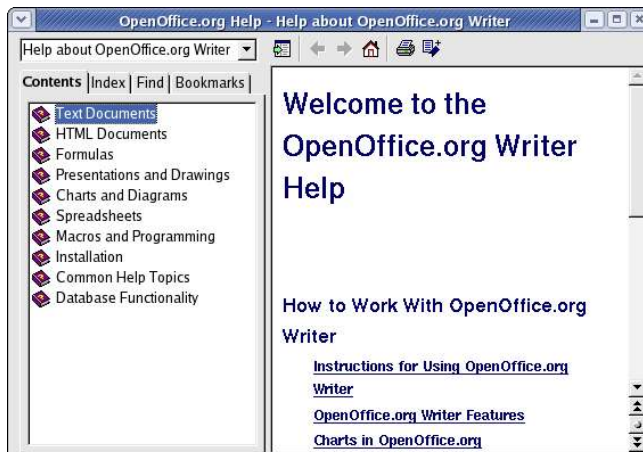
OpenOffice.org Help - Help about OpenOffice.org Writer

Help about OpenOffice.org Writer

Contents | Index | Find | Bookmarks

Text Documents
HTML Documents
Formulas
Presentations and Drawings
Charts and Diagrams
Spreadsheets
Macros and Programming
Installation
Common Help Topics
Database Functionality

Welcome to the OpenOffice.org Writer Help

How to Work With OpenOffice.org Writer

Instructions for Using OpenOffice.org Writer

OpenOffice.org Writer Features

Charts in OpenOffice.org